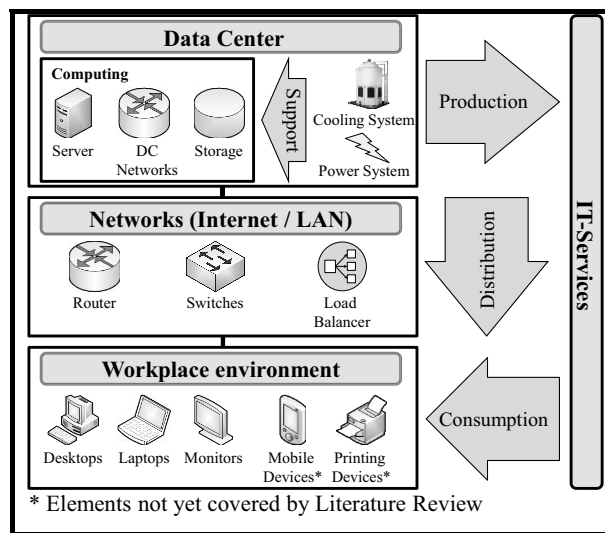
Data Center

Computing

Server

DC Networks

Storage

Support

Cooling System

Power System

Production

Networks (Internet / LAN)

Router

Switches

Load Balancer

Distribution

IT-Services

Workplace environment

Desktops

Laptops

Monitors

Mobile Devices*

Printing Devices*

Consumption

* Elements not yet covered by Literature Review